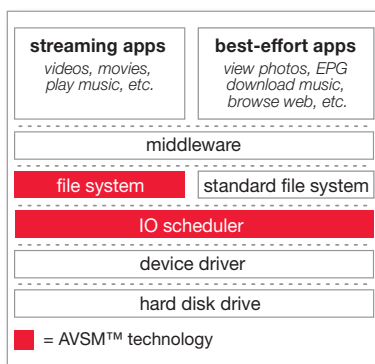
streaming apps
videos, movies, play music, etc.

best-effort apps
view photos, EPG download music, browse web, etc.

middleware

file system

standard file system

IO scheduler

device driver

hard disk drive

= AVSM™ technology